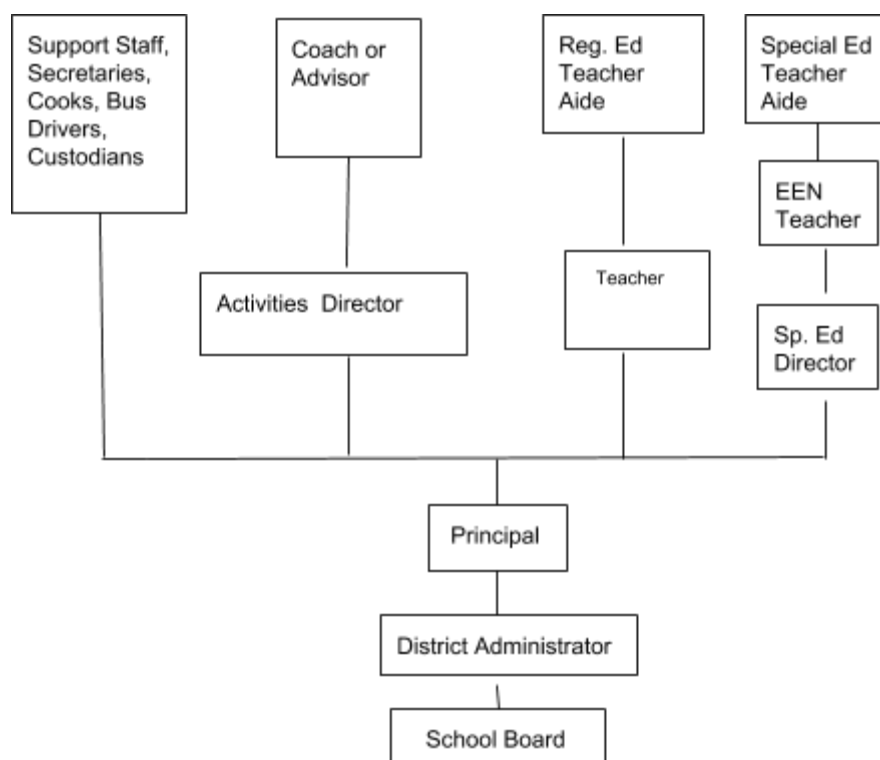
Support Staff, Secretaries, Cooks, Bus Drivers, Custodians

Coach or Advisor

Reg. Ed Teacher Aide

Special Ed Teacher Aide

EEN Teacher

Activities Director

Teacher

Sp. Ed Director

Principal

District Administrator

School Board